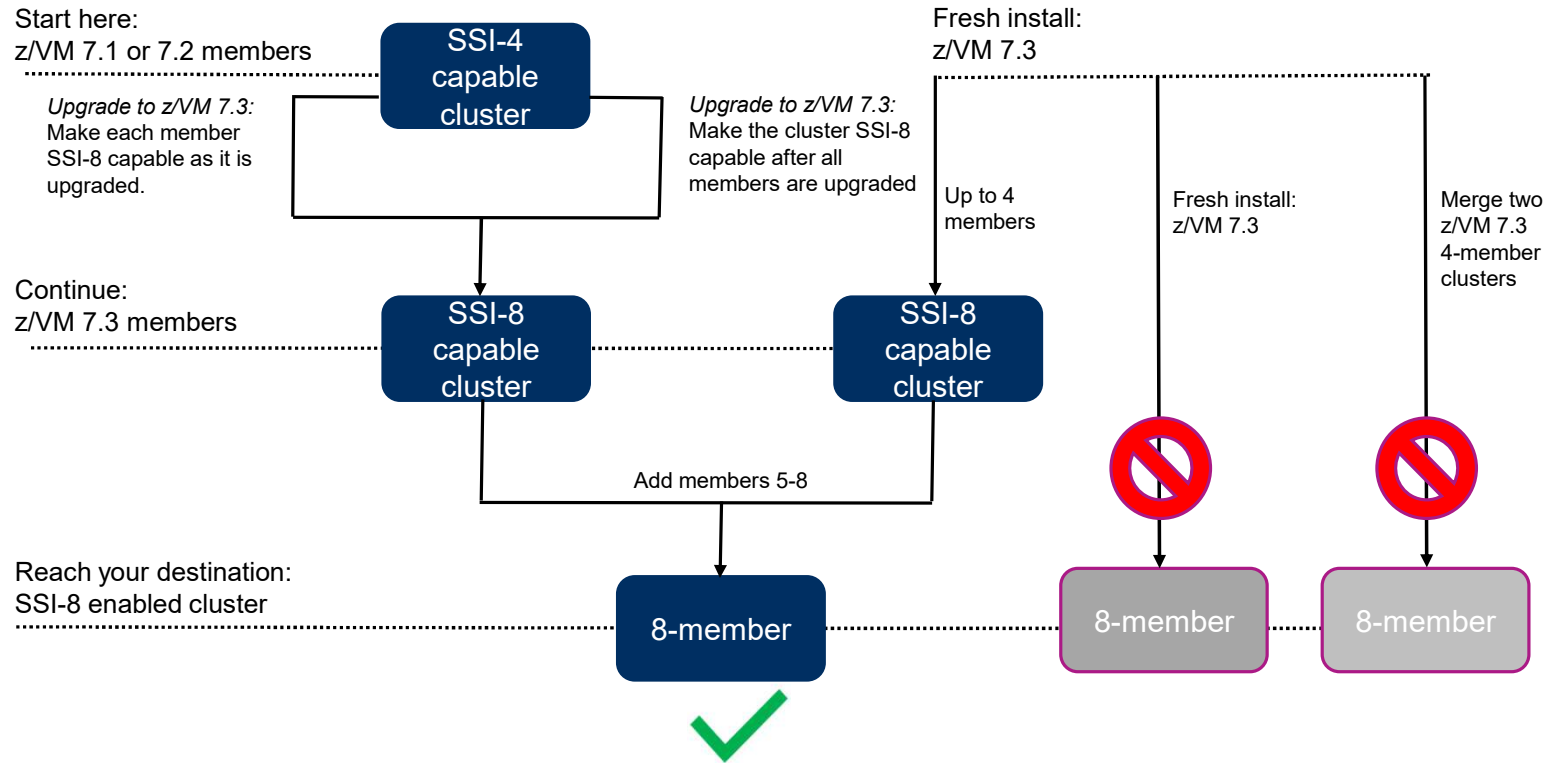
Start here:
z/VM 7.1 or 7.2 members

SSI-4 capable cluster

Fresh install:
z/VM 7.3

*Upgrade to z/VM 7.3:*
Make each member SSI-8 capable as it is upgraded.

*Upgrade to z/VM 7.3:*
Make the cluster SSI-8 capable after all members are upgraded

Up to 4 members

Fresh install:
z/VM 7.3

Merge two z/VM 7.3 4-member clusters

Continue:
z/VM 7.3 members

SSI-8 capable cluster

SSI-8 capable cluster

Add members 5-8

Reach your destination:
SSI-8 enabled cluster

8-member

8-member

8-member